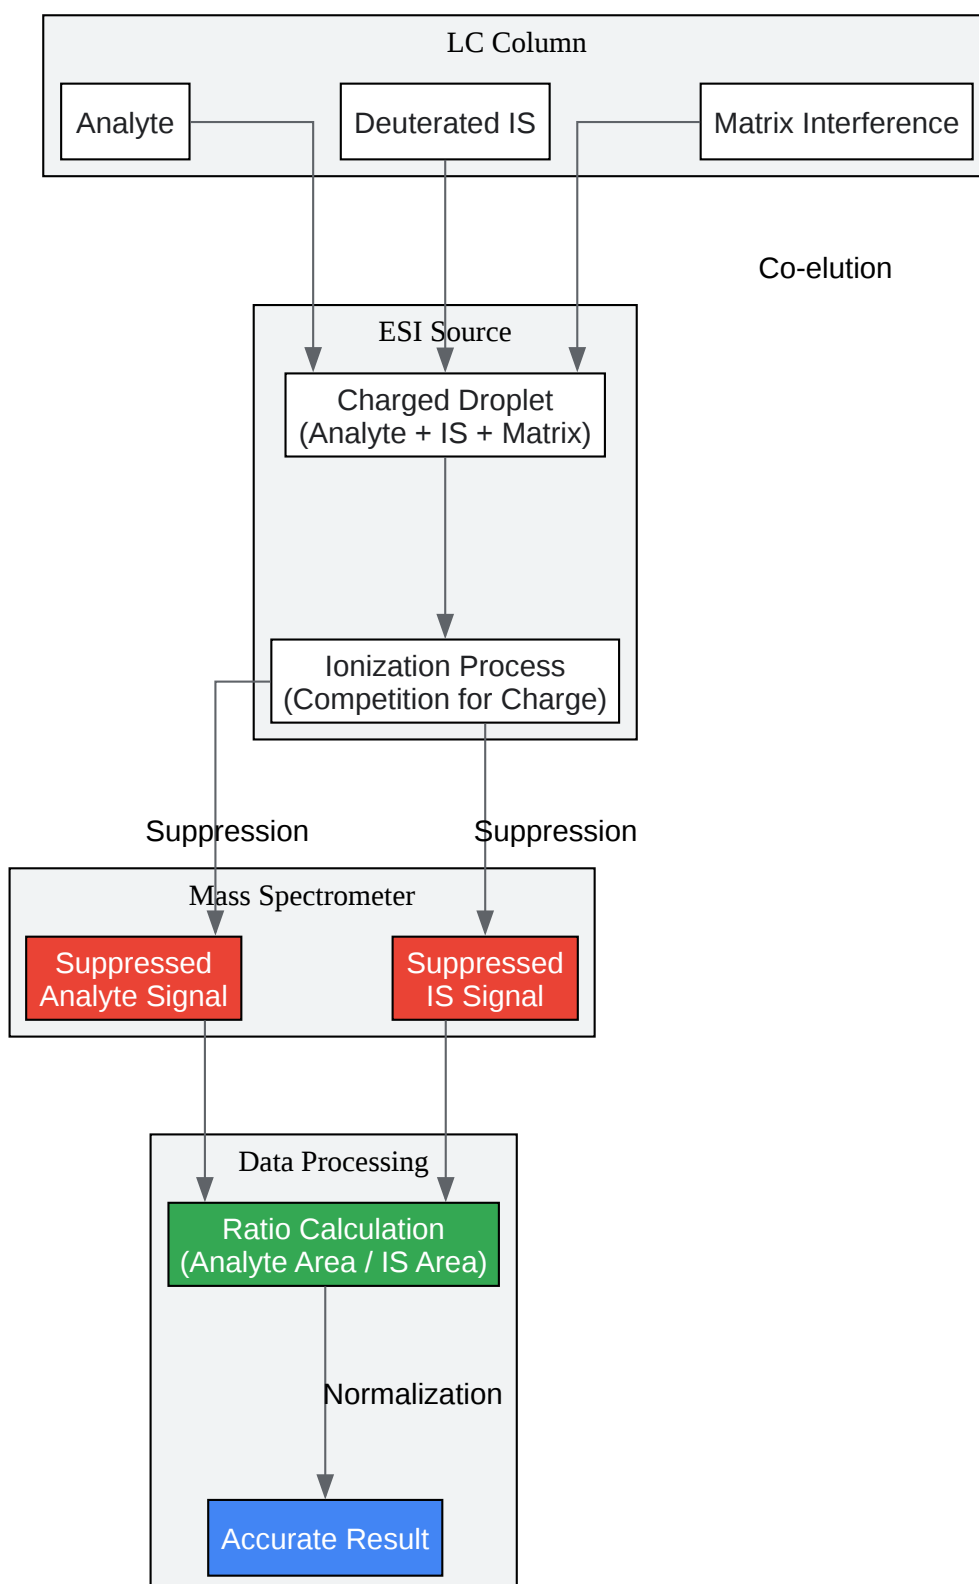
LC Column

Analyte

Deuterated IS

Matrix Interference

Co-elution

ESI Source

Charged Droplet (Analyte + IS + Matrix)

Ionization Process (Competition for Charge)

Suppression

Suppression

Mass Spectrometer

Suppressed Analyte Signal

Suppressed IS Signal

Data Processing

Ratio Calculation (Analyte Area / IS Area)

Normalization

Accurate Result